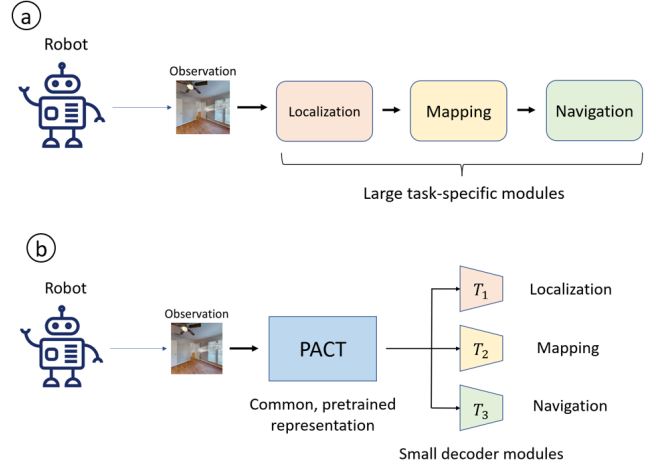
a

Robot

Observation

Localization

Mapping

Navigation

Large task-specific modules

b

Robot

Observation

PACT

Common, pretrained representation

$T_1$

Localization

$T_2$

Mapping

$T_3$

Navigation

Small decoder modules